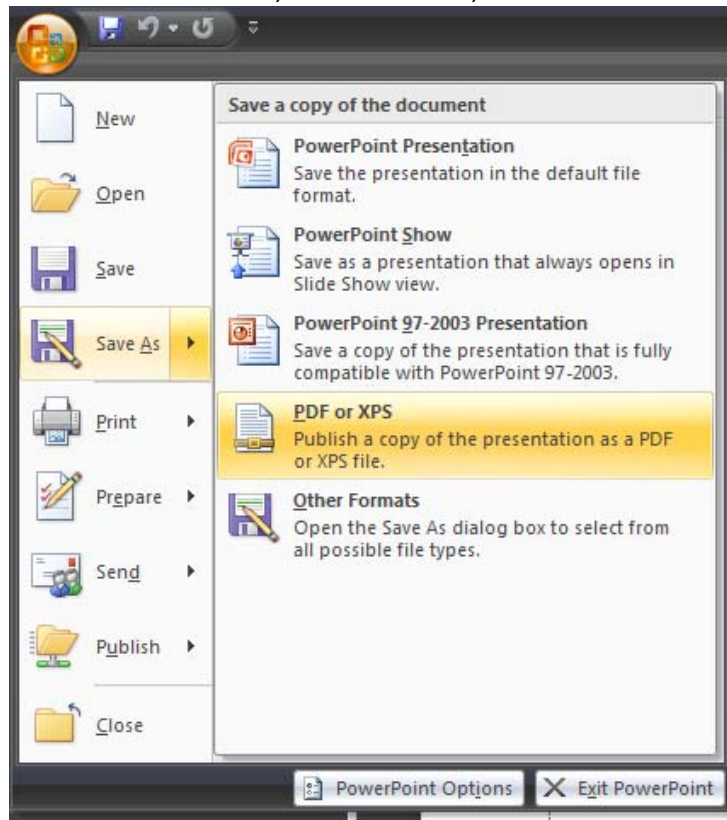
New

Open

Save

Save As

Print

Prepare

Send

Publish

Close

Save a copy of the document

PowerPoint Presentation
Save the presentation in the default file format.

PowerPoint Show
Save as a presentation that always opens in Slide Show view.

PowerPoint 97-2003 Presentation
Save a copy of the presentation that is fully compatible with PowerPoint 97-2003.

PDF or XPS
Publish a copy of the presentation as a PDF or XPS file.

Other Formats
Open the Save As dialog box to select from all possible file types.

PowerPoint Options

Exit PowerPoint